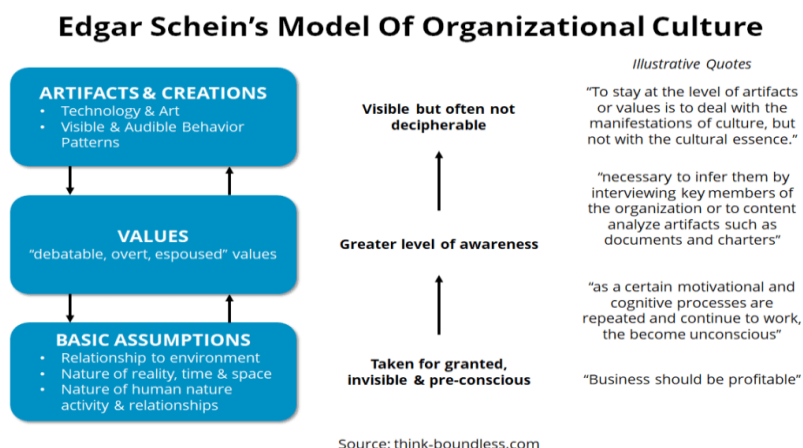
Edgar Schein's Model Of Organizational Culture

ARTIFACTS & CREATIONS
• Technology & Art
• Visible & Audible Behavior Patterns

VALUES
"debatable, overt, espoused" values

BASIC ASSUMPTIONS
• Relationship to environment
• Nature of reality, time & space
• Nature of human nature activity & relationships

Visible but often not decipherable

Greater level of awareness

Taken for granted, invisible & pre-conscious

Illustrative Quotes

"To stay at the level of artifacts or values is to deal with the manifestations of culture, but not with the cultural essence."

"necessary to infer them by interviewing key members of the organization or to content analyze artifacts such as documents and charters"

"as a certain motivational and cognitive processes are repeated and continue to work, the become unconscious"

"Business should be profitable"

Source: think-boundless.com